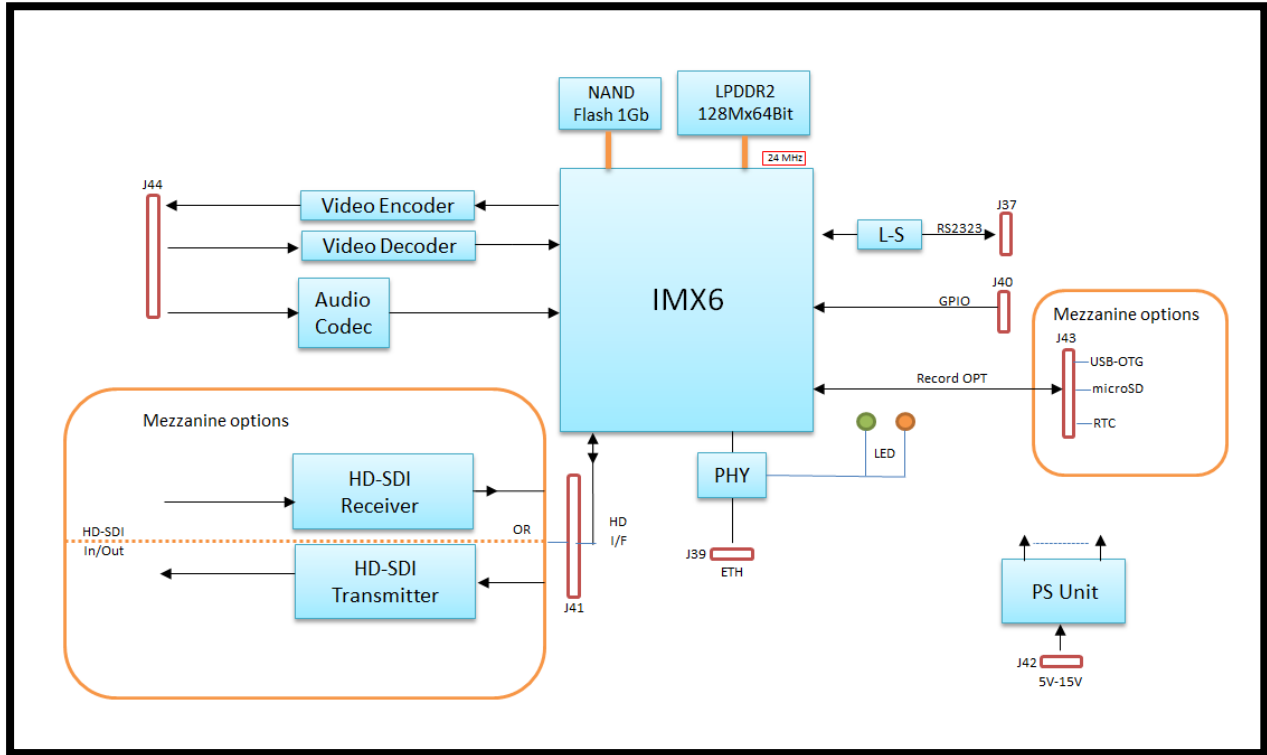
NAND Flash 1Gb

LPDDR2 128Mx64Bit

24 MHz

J44

Video Encoder

Video Decoder

Audio Codec

IMX6

L-S

RS2323

J37

J40

GPIO

Mezzanine options

J43

USB-OTG

microSD

RTC

Record OPT

LED

PHY

J39

ETH

Mezzanine options

HD-SDI Receiver

OR

HD-SDI In/Out

HD-SDI Transmitter

HD I/F

J41

PS Unit

J42

5V-15V